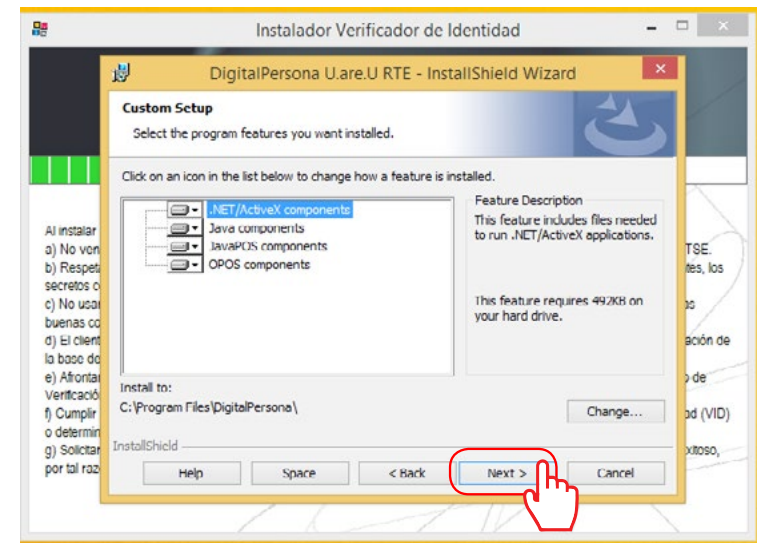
Instalador Verificador de Identidad

DigitalPersona U.are.U RTE - InstallShield Wizard

Custom Setup
Select the program features you want installed.

Click on an icon in the list below to change how a feature is installed.

.NET/ActiveX components
Java components
JavaPOS components
OPOS components

Feature Description
This feature includes files needed to run .NET/ActiveX applications.

This feature requires 492KB on your hard drive.

Install to:
C:\Program Files\DigitalPersona\

Change...

InstallShield

Help
Space
< Back
Next >
Cancel

Al instalar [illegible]
a) No ven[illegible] TSE.
b) Respet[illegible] tes, los secretos c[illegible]
c) No usar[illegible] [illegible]s buenas co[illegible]
d) El client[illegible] ación de la base de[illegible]
e) Afrontar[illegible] de Verificació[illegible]
f) Cumplir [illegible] ad (VID) o determin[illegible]
g) Solicitar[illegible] xitoso, por tal raz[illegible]